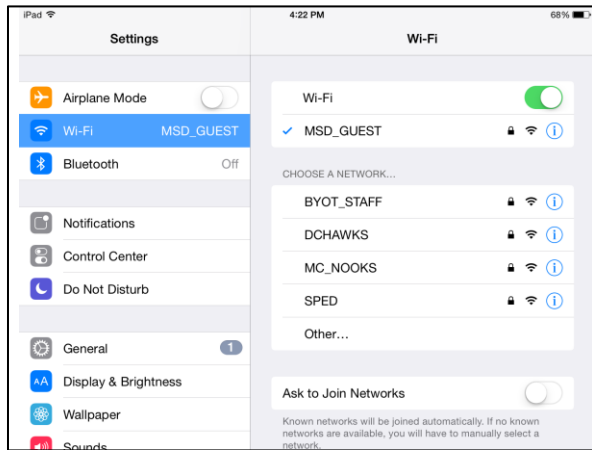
iPad
4:22 PM
68%

Settings

Airplane Mode
Wi-Fi MSD_GUEST
Bluetooth Off

Notifications
Control Center
Do Not Disturb

General 1
Display & Brightness
Wallpaper
Sounds

Wi-Fi

Wi-Fi
✓ MSD_GUEST

CHOOSE A NETWORK...
BYOT_STAFF
DCHAWKS
MC_NOOKS
SPED
Other...

Ask to Join Networks
Known networks will be joined automatically. If no known networks are available, you will have to manually select a network.